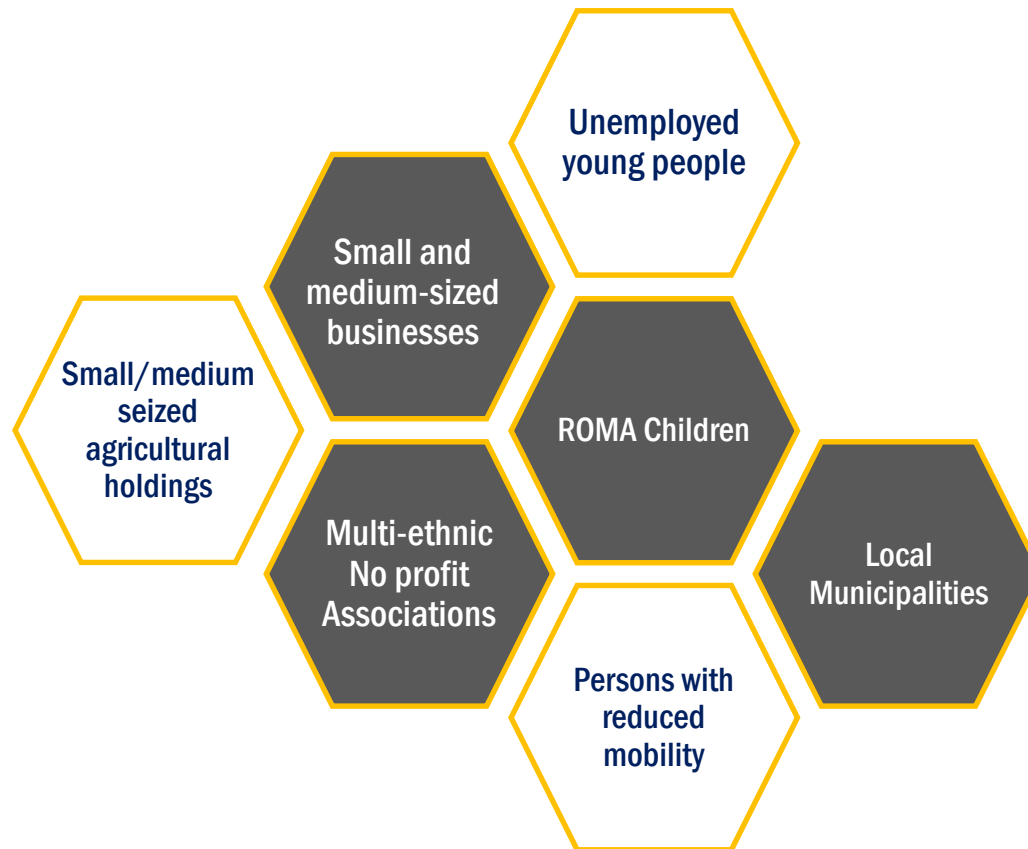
Unemployed young people

Small and medium-sized businesses

Small/medium seized agricultural holdings

ROMA Children

Multi-ethnic No profit Associations

Local Municipalities

Persons with reduced mobility